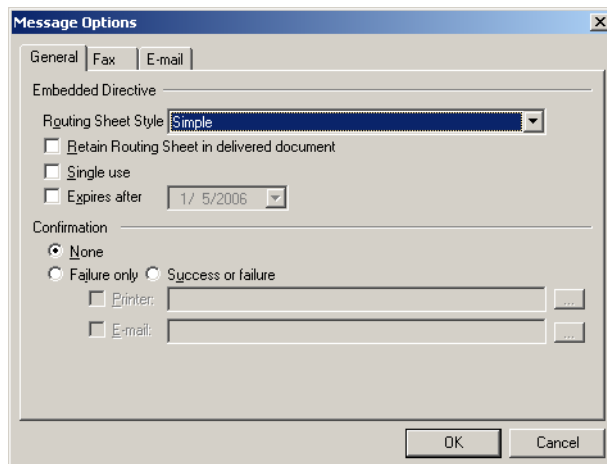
Message Options

×

General | Fax | E-mail

Embedded Directive

Routing Sheet Style Simple

Retain Routing Sheet in delivered document

Single use

Expires after 1/ 5/2006

Confirmation

None

Failure only Success or failure

Printer:

...

E-mail:

...

OK

Cancel